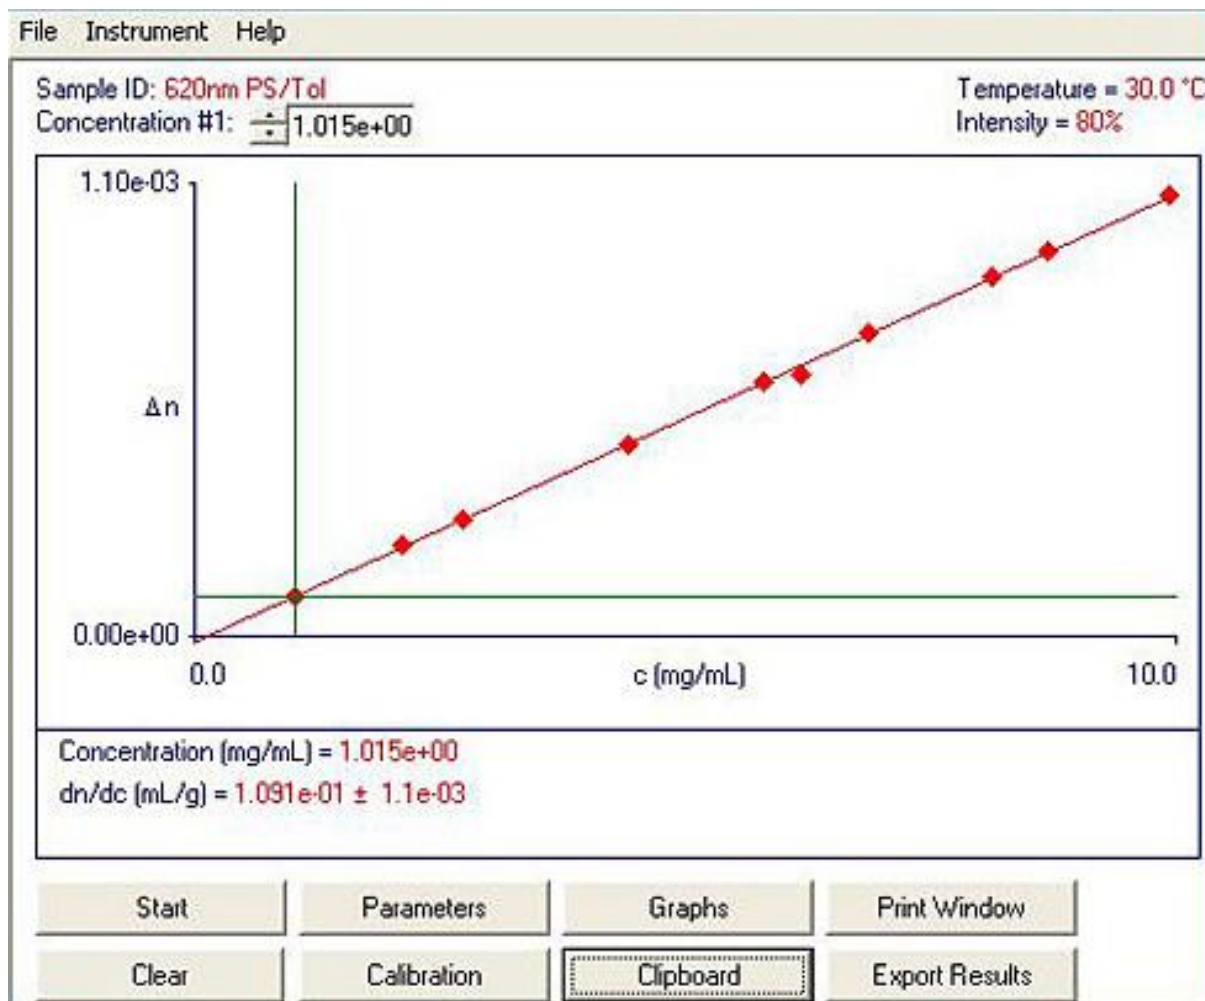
File Instrument Help

Sample ID: 620nm PS/Tol
Concentration #1: 1.015e+00

Temperature = 30.0 °C
Intensity = 80%

1.10e-03

Δn

0.00e+00

0.0

c (mg/mL)

10.0

Concentration (mg/mL) = 1.015e+00
dn/dc (mL/g) = 1.091e-01 ± 1.1e-03

Start
Parameters
Graphs
Print Window
Clear
Calibration
Clipboard
Export Results